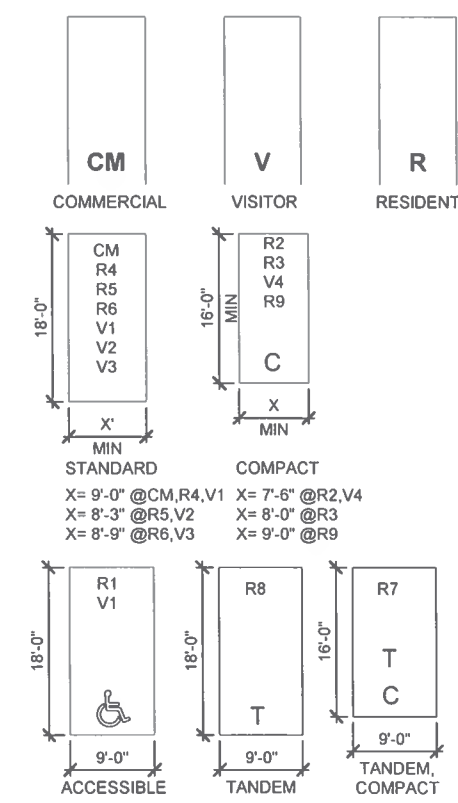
CM
COMMERCIAL

V
VISITOR

R
RESIDENT

18'-0"
CM
R4
R5
R6
V1
V2
V3
X'
MIN
STANDARD

16'-0"
MIN
R2
R3
V4
R9
C
X
MIN
COMPACT

X= 9'-0" @CM,R4,V1
X= 8'-3" @R5,V2
X= 8'-9" @R6,V3

X= 7'-6" @R2,V4
X= 8'-0" @R3
X= 9'-0" @R9

18'-0"
R1
V1
9'-0"
ACCESSIBLE

18'-0"
R8
T
9'-0"
TANDEM

16'-0"
R7
T
C
9'-0"
TANDEM, COMPACT